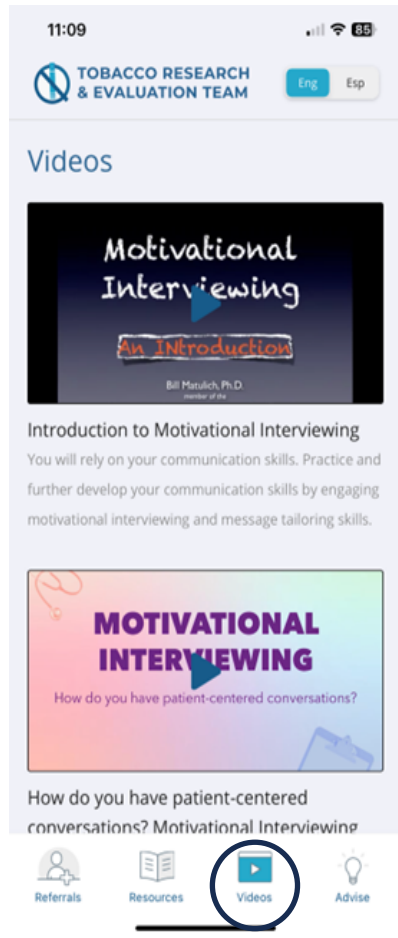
11:09

85

TOBACCO RESEARCH & EVALUATION TEAM

Eng Esp

Videos

Motivational Interviewing

An INtroduction

Bill Matulich, Ph.D.
member of the

Introduction to Motivational Interviewing

You will rely on your communication skills. Practice and further develop your communication skills by engaging motivational interviewing and message tailoring skills.

MOTIVATIONAL INTERVIEWING

How do you have patient-centered conversations?

How do you have patient-centered conversations? Motivational Interviewing

Referrals Resources Videos Advise